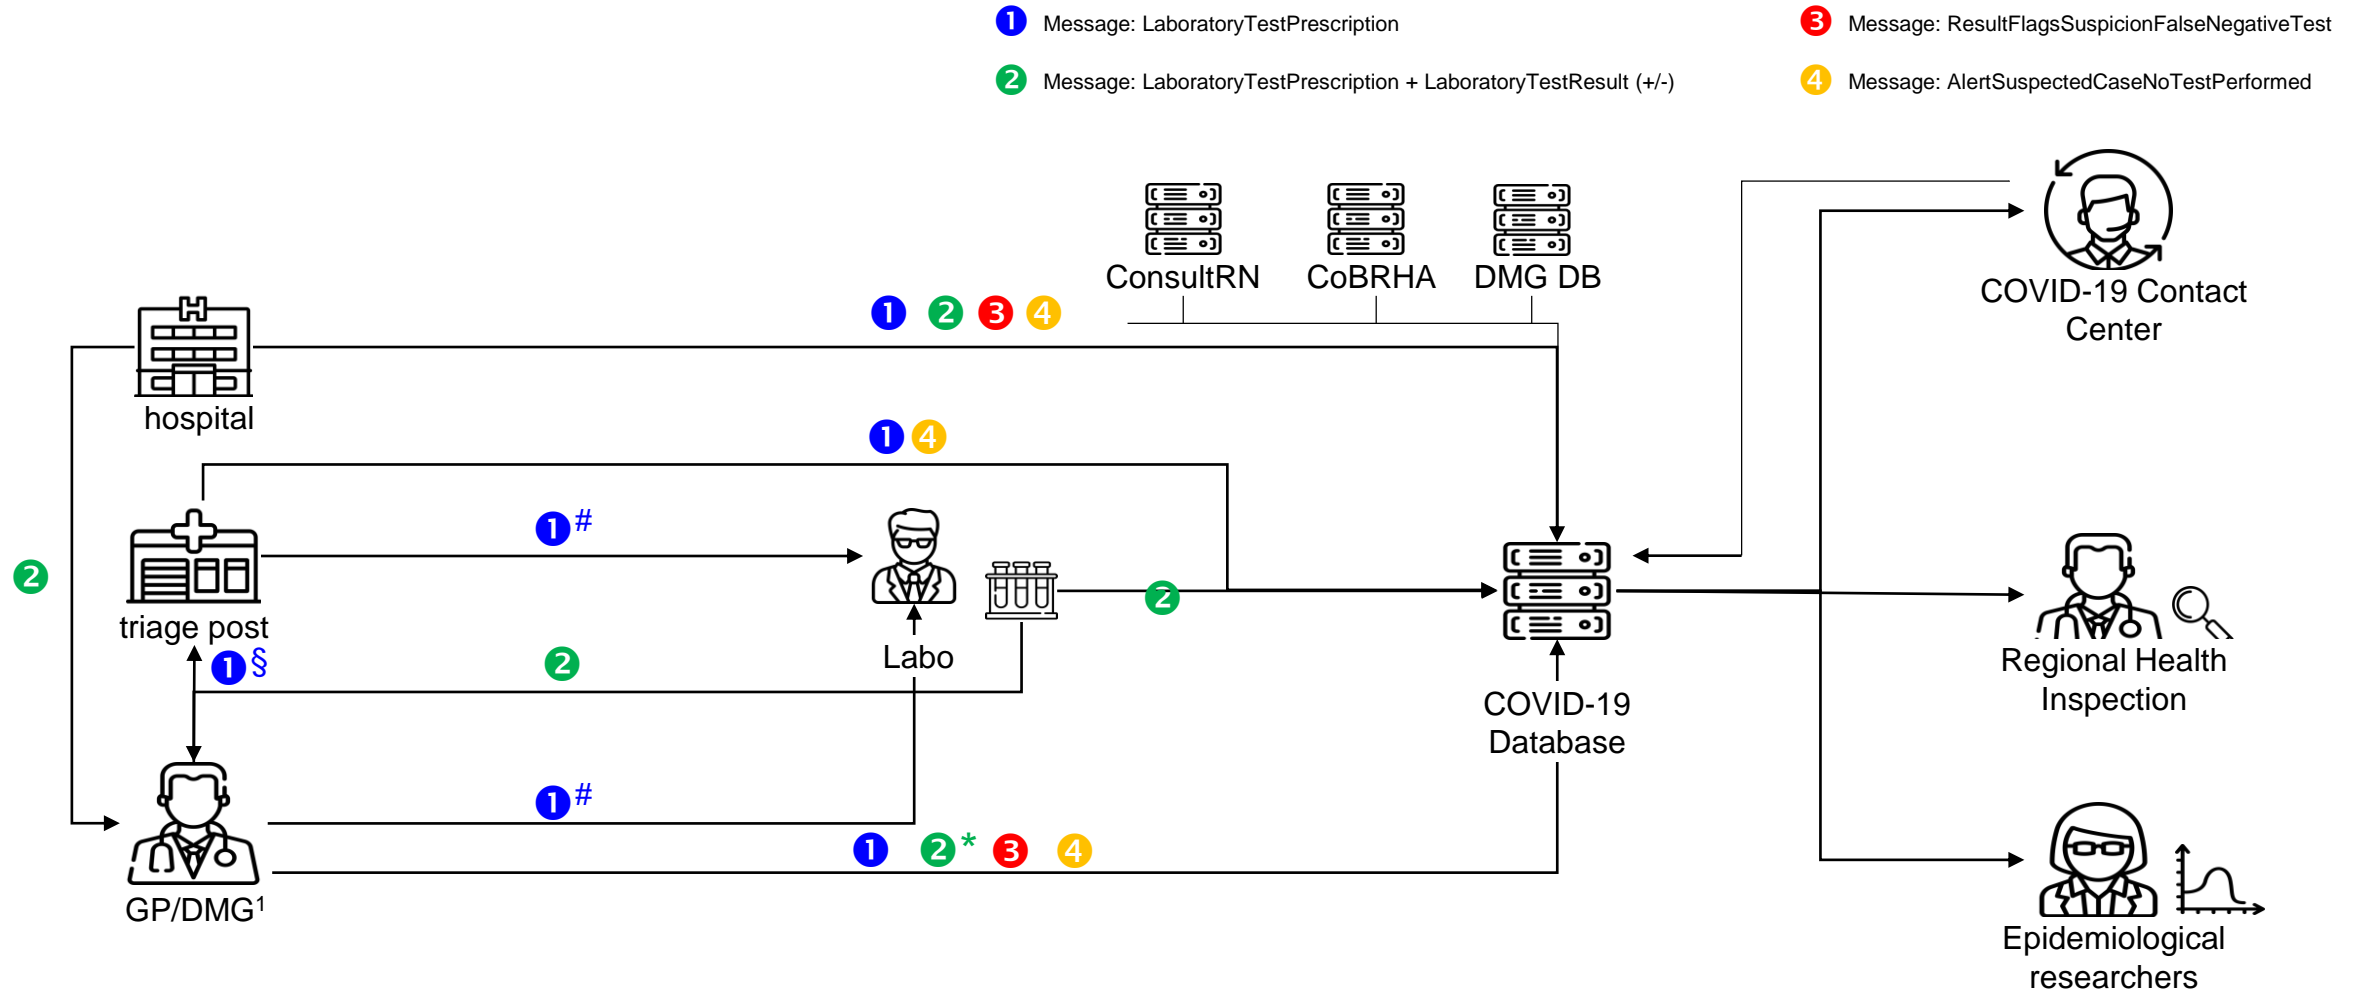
1 Message: LaboratoryTestPrescription
3 Message: ResultFlagsSuspicionFalseNegativeTest
2 Message: LaboratoryTestPrescription + LaboratoryTestResult (+/-)
4 Message: AlertSuspectedCaseNoTestPerformed

ConsultRN
CoBRHA
DMG DB
COVID-19 Contact Center
1 2 3 4
hospital
1 4
1 #
triage post
Labo
2
COVID-19 Database
Regional Health Inspection
2
1 §
2
1 #
1 2 * 3 4
GP/DMG$^1$
Epidemiological researchers